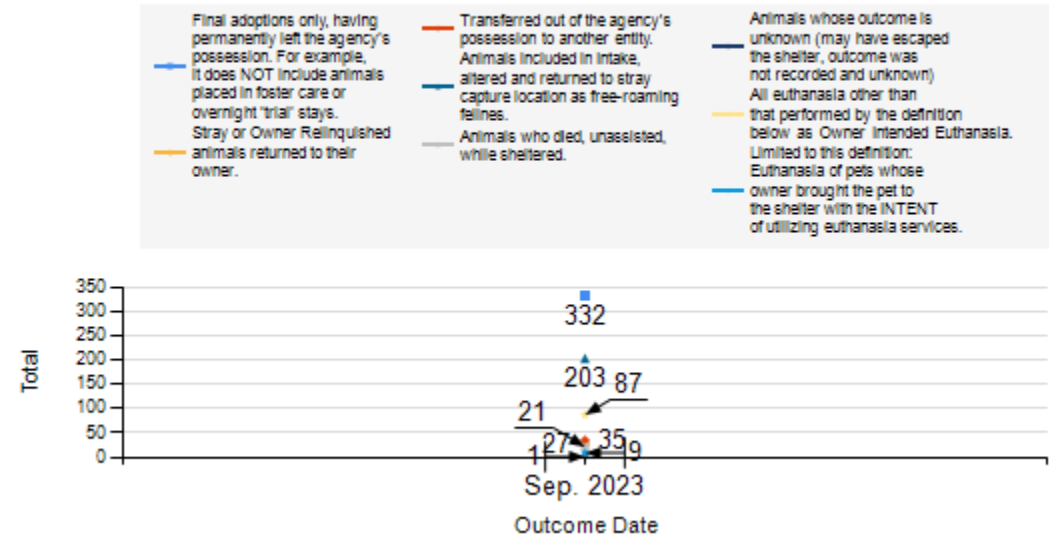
Final adoptions only, having permanently left the agency's possession. For example, it does NOT include animals placed in foster care or overnight "trial" stays.

Stray or Owner Relinquished animals returned to their owner.

Transferred out of the agency's possession to another entity.

Animals included in intake, altered and returned to stray capture location as free-roaming felines.

Animals who died, unassisted, while sheltered.

Animals whose outcome is unknown (may have escaped the shelter, outcome was not recorded and unknown)

All euthanasia other than that performed by the definition below as Owner Intended Euthanasia.

Limited to this definition: Euthanasia of pets whose owner brought the pet to the shelter with the INTENT of utilizing euthanasia services.

350
300
250
200
150
100
50
0

Total

332
203
87
21
27
35
1
9

Sep. 2023

Outcome Date